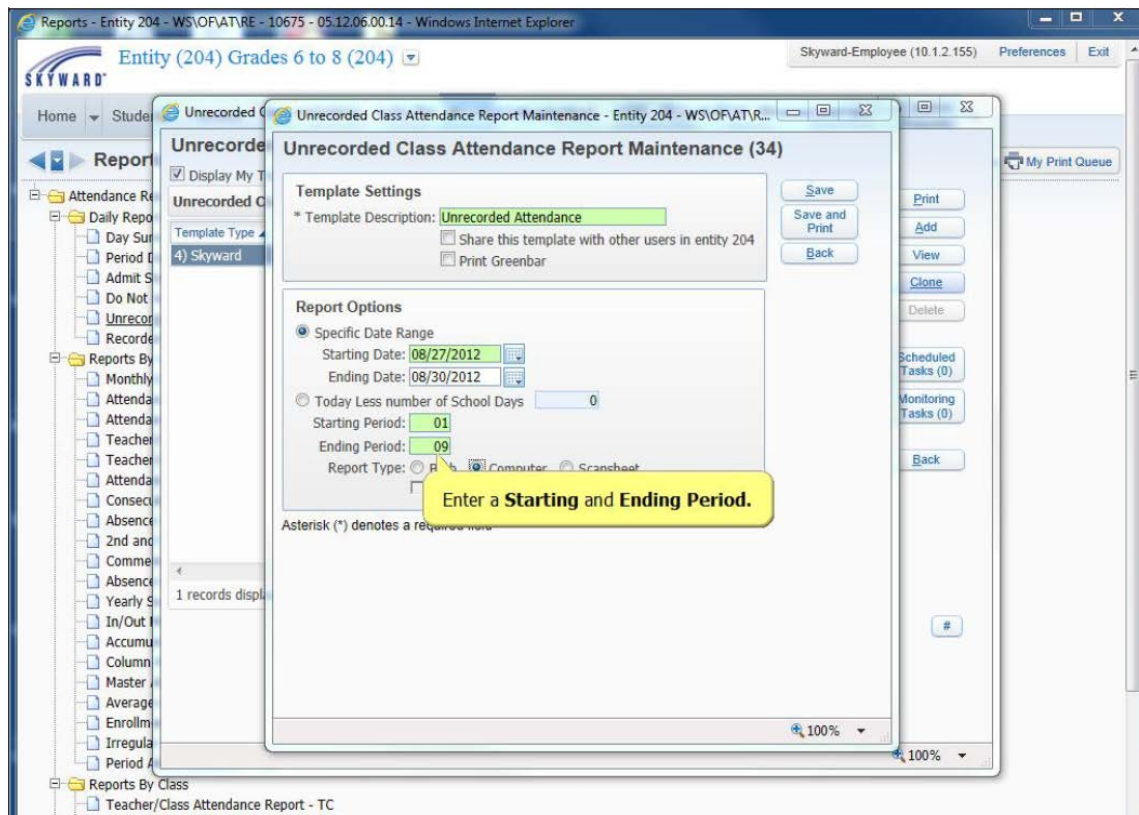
Reports - Entity 204 - WS\OF\AT\RE - 10675 - 05.12.06.00.14 - Windows Internet Explorer

SKYWARD

Entity (204) Grades 6 to 8 (204)

Skyward-Employee (10.1.2.155) Preferences Exit

Home Stude

Report

Attendance Re
Daily Repo
Day Sur
Period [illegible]
Admit S
Do Not
Unrecor
Recorde
Reports By
Monthly
Attenda
Attenda
Teacher
Teacher
Attenda
Consecu
Absence
2nd and
Comme
Absence
Yearly S
In/Out
Accumu
Column
Master
Average
Enrollm
Irregula
Period A
Reports By Class
Teacher/Class Attendance Report - TC

Unrecorded C

Unrecorde
Display My T
Unrecorded C
Template Type
4) Skyward
1 records displ

My Print Queue

Print
Add
View
Clone
Delete
Scheduled Tasks (0)
Monitoring Tasks (0)
Back
#
100%

Unrecorded Class Attendance Report Maintenance - Entity 204 - WS\OF\AT\R...

Unrecorded Class Attendance Report Maintenance (34)

Template Settings
* Template Description: Unrecorded Attendance
Share this template with other users in entity 204
Print Greenbar

Save
Save and Print
Back

Report Options
Specific Date Range
Starting Date: 08/27/2012
Ending Date: 08/30/2012
Today Less number of School Days 0
Starting Period: 01
Ending Period: 09
Report Type: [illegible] Computer Scansheet

Enter a **Starting** and **Ending Period.**

Asterisk (*) denotes a req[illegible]

100%